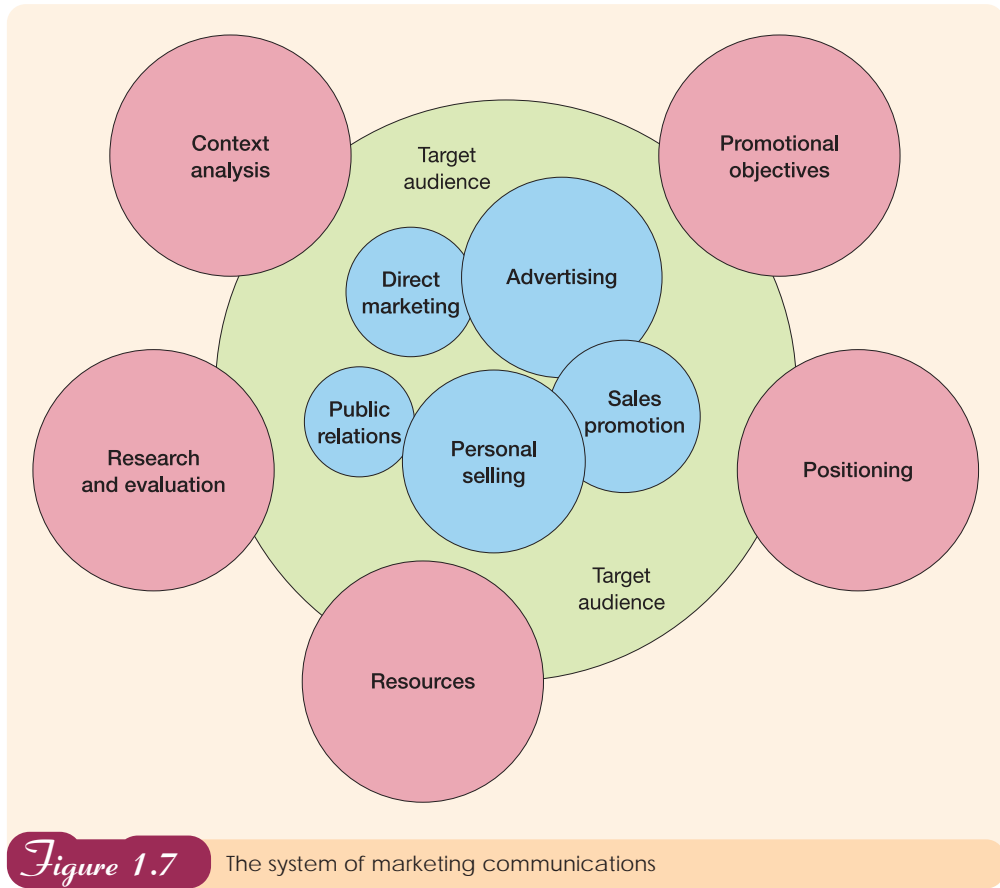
Context analysis

Target audience

Promotional objectives

Direct marketing

Advertising

Public relations

Sales promotion

Personal selling

Research and evaluation

Positioning

Target audience

Resources

Figure 1.7 The system of marketing communications